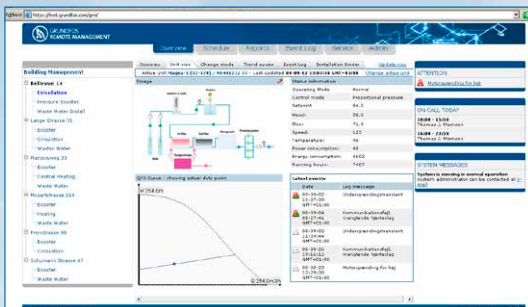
https://test.grundfos.com/grm/

GRUNDFOS REMOTE MANAGEMENT

Overview | Schedule | Reports | Event Log | Service | Admin

Building Management

Bellevue 14
Circulation
Pressure Booster
Waste Water Install

Lange Strasse 70
Booster
Circulation
Waste Water

Marienweg 35
Booster
Central Heating
Waste Water

Mozartstrasse 154
Booster
Heating
Waste Water

Fronstrasse 96
Booster
Circulation

Schumann Strasse 47
Booster
Waste Water

Overview | Unit view | Change mode | Trend curves | Event log | Installation Data

Active unit Magna 1 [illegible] Last updated 09-09-02 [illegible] Change active unit

Image

Q/H Curve : showing actual duty point

H 7.58 m

Q 7.54 l/m

Status information

| | |
|---|---|
| Operating Mode | Normal |
| Control mode | Proportional pressure |
| Setpoint | 56.3 |
| Head: | 39.0 |
| Flow: | 71.3 |
| Speed: | 122 |
| Temperature: | 46 |
| Power consumption: | 43 |
| Energy consumption: | 4602 |
| Running hours: | 7457 |

Latest events

| Date | Log message |
|---|---|
| 09-09-02 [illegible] | Underspændingsfejl |
| 09-09-02 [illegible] | Kommunikationsfejl, manglende ?patskaj |
| 09-09-02 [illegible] | Underspændingsfejl |
| 09-09-02 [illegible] | Kommunikationsfejl, manglende ?patskaj |
| 09-09-02 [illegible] | Underspændingsfejl |
| 09-09-02 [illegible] | Kommunikationsfejl, manglende ?patskaj |
| 09-09-02 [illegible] | Motorspænding for høj |

ATTENTION
Motorspænding for høj

ON CALL TODAY
08:00 - 15:30
Thomas J. Mønsen
16:00 - 23:30
Thomas J. Mønsen

SYSTEM MESSAGES
System is running in normal operation
System administration can be contacted at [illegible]